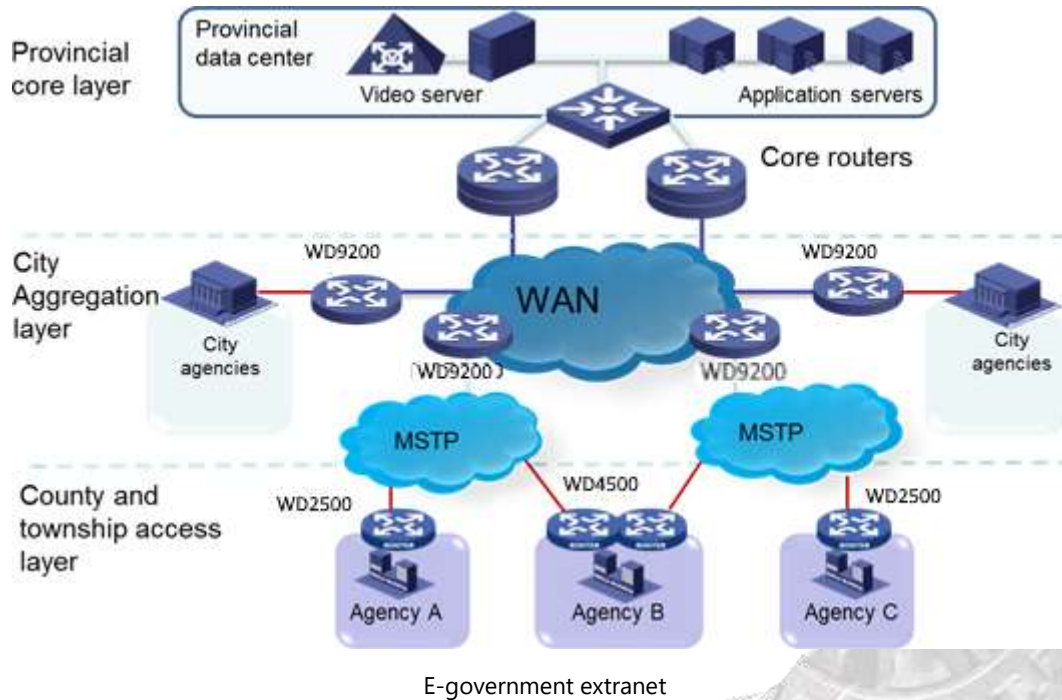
Provincial core layer

Provincial data center

Video server

Application servers

Core routers

City Aggregation layer

WD9200

WD9200

City agencies

WAN

City agencies

WD9200

WD9200

MSTP

MSTP

County and township access layer

WD2500

WD4500

WD2500

Agency A

Agency B

Agency C

E-government extranet